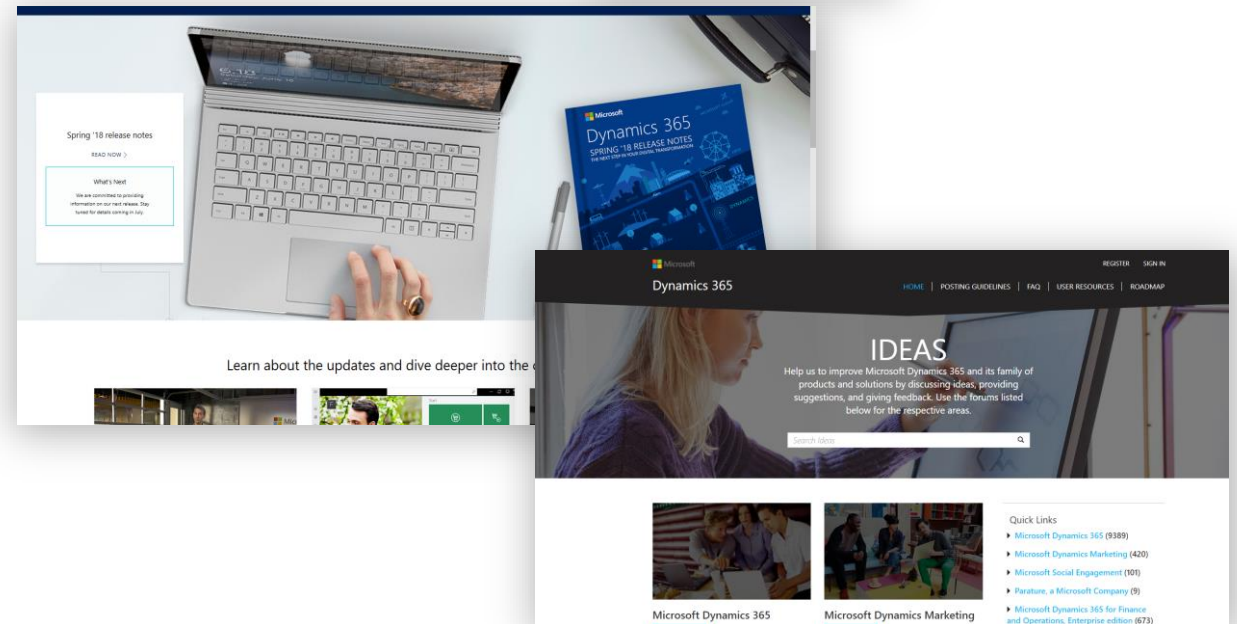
Spring '18 release notes

READ NOW >

What's Next

We are committed to providing information on our next release. Stay tuned for details coming in July.

Microsoft

Dynamics 365

SPRING '18 RELEASE NOTES

THE NEXT STEP IN YOUR DIGITAL TRANSFORMATION

Learn about the updates and dive deeper into the

Microsoft

Dynamics 365

REGISTER SIGN IN

HOME | POSTING GUIDELINES | FAQ | USER RESOURCES | ROADMAP

IDEAS

Help us to improve Microsoft Dynamics 365 and its family of products and solutions by discussing ideas, providing suggestions, and giving feedback. Use the forums listed below for the respective areas.

Search Ideas

Quick Links

Microsoft Dynamics 365 (9389)

Microsoft Dynamics Marketing (420)

Microsoft Social Engagement (101)

Parature, a Microsoft Company (9)

Microsoft Dynamics 365 for Finance and Operations, Enterprise edition (673)

Microsoft Dynamics 365

Microsoft Dynamics Marketing